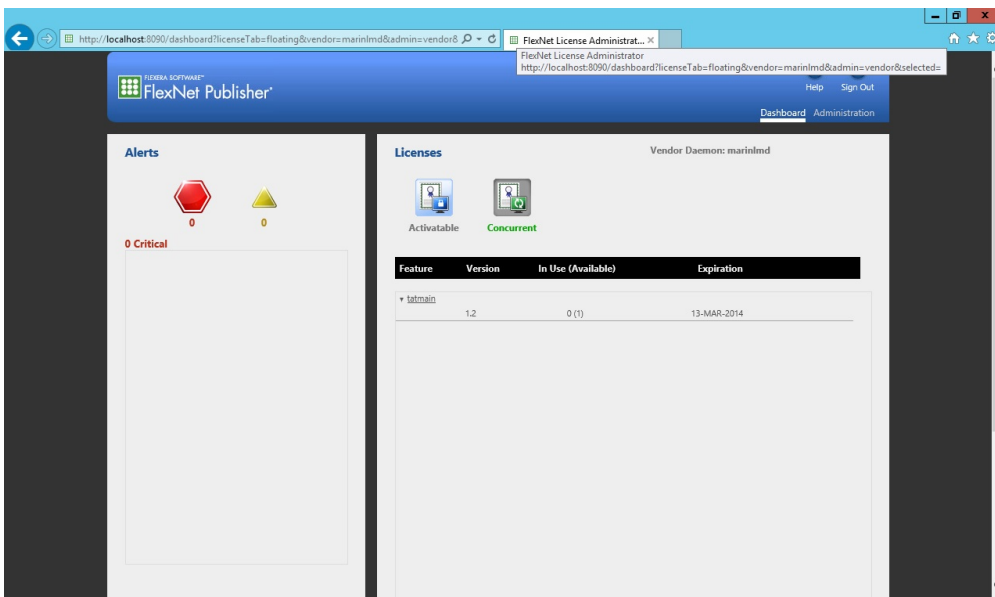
http://localhost:8090/dashboard?licenseTab=floating&vendor=marinlmd&admin=vendor8
FlexNet License Administrat...
FlexNet License Administrator
http://localhost:8090/dashboard?licenseTab=floating&vendor=marinlmd&admin=vendor&selected=

FLEXERA SOFTWARE
FlexNet Publisher

Help Sign Out
Dashboard Administration

Alerts

0 0

0 Critical

Licenses

Vendor Daemon: marinlmd

Activatable Concurrent

| Feature | Version | In Use (Available) | Expiration |
|---|---|---|---|
| tatmain | | | |
| | 1.2 | 0 (1) | 13-MAR-2014 |